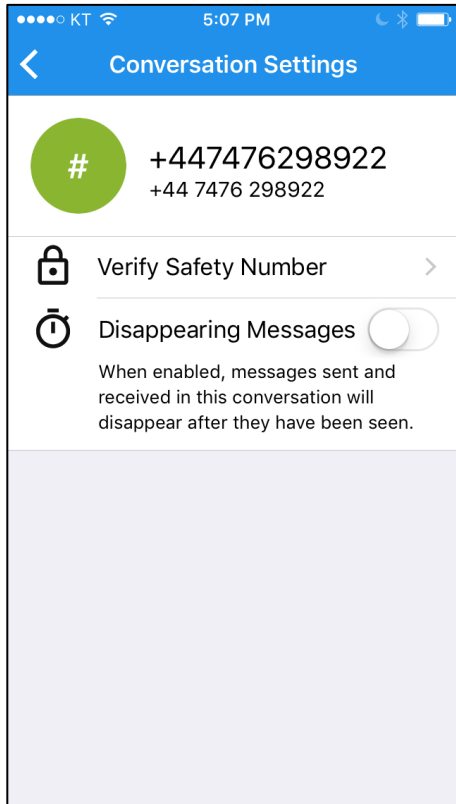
●●●●○ KT 5:07 PM

Conversation Settings

#

+447476298922
+44 7476 298922

Verify Safety Number

Disappearing Messages

When enabled, messages sent and received in this conversation will disappear after they have been seen.